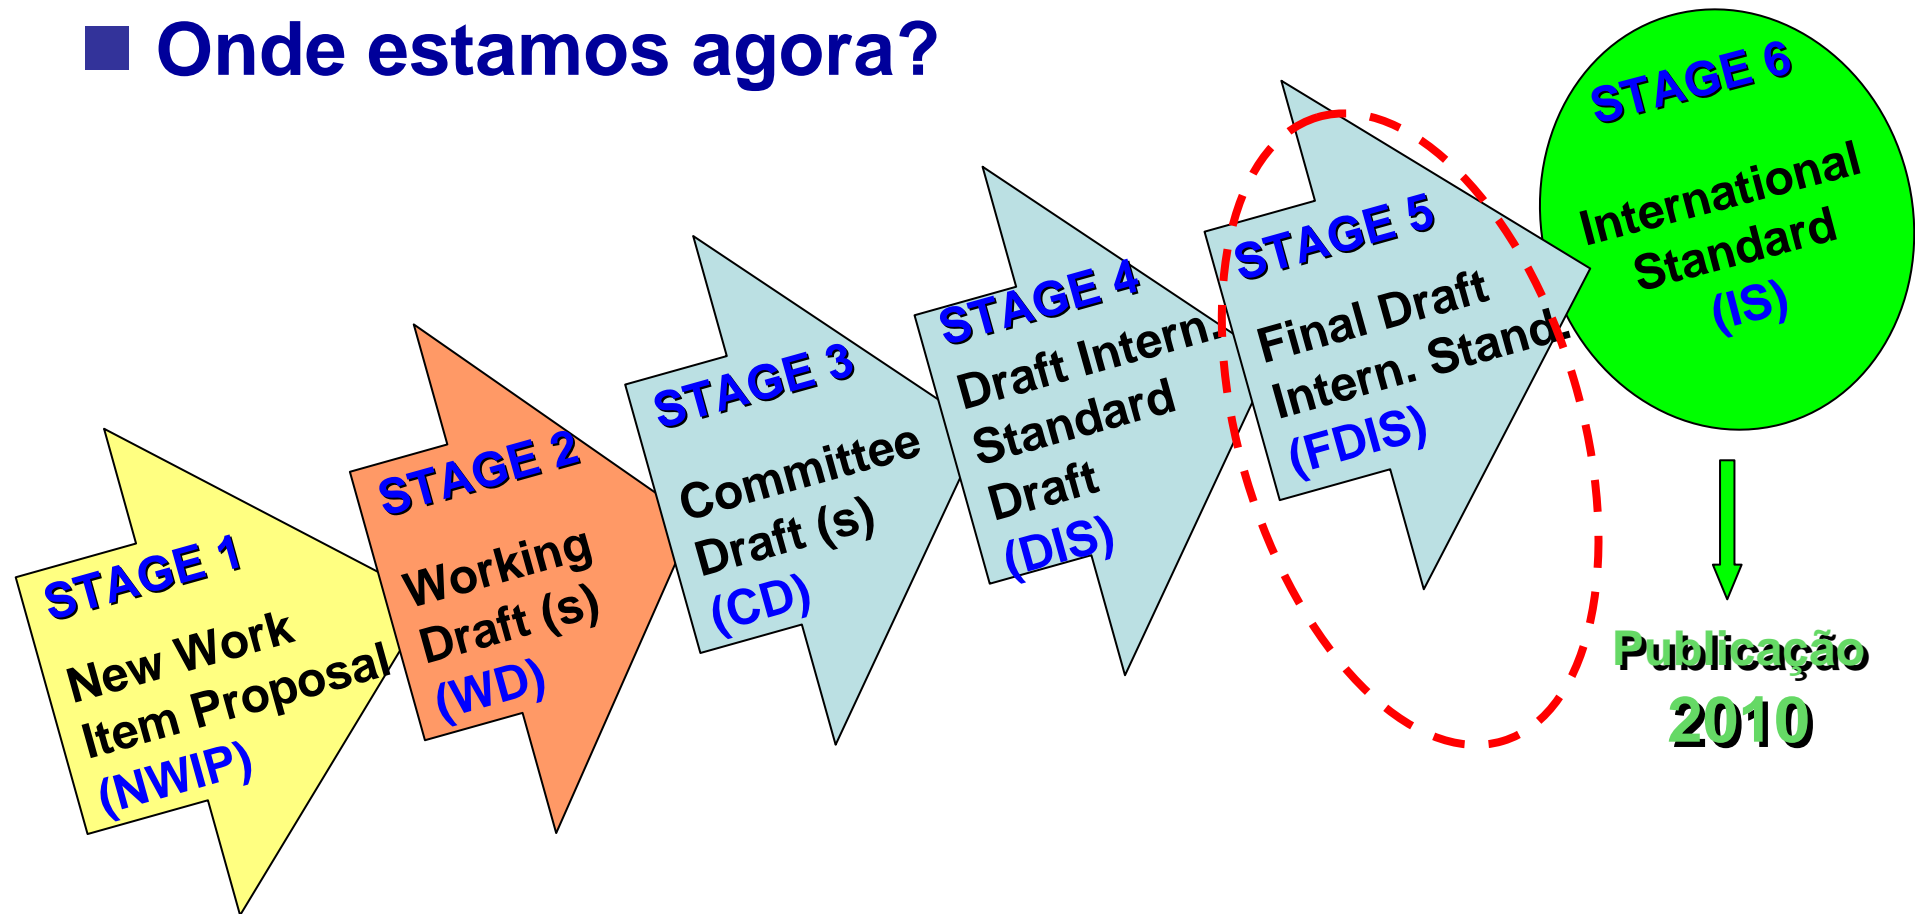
Onde estamos agora?

STAGE 1
New Work Item Proposal
(NWIP)

STAGE 2
Working Draft (s)
(WD)

STAGE 3
Committee Draft (s)
(CD)

STAGE 4
Draft Intern. Standard Draft
(DIS)

STAGE 5
Final Draft Intern. Stand.
(FDIS)

STAGE 6
International Standard
(IS)

Publicação
2010